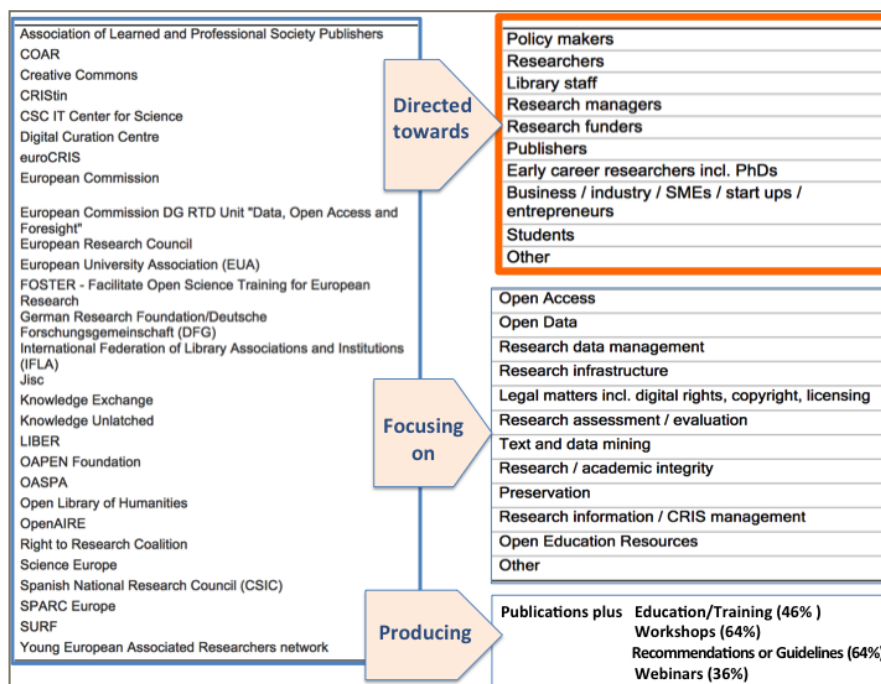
Association of Learned and Professional Society Publishers
COAR
Creative Commons
CRIStin
CSC IT Center for Science
Digital Curation Centre
euroCRIS
European Commission
European Commission DG RTD Unit "Data, Open Access and Foresight"
European Research Council
European University Association (EUA)
FOSTER - Facilitate Open Science Training for European Research
German Research Foundation/Deutsche Forschungsgemeinschaft (DFG)
International Federation of Library Associations and Institutions (IFLA)
Jisc
Knowledge Exchange
Knowledge Unlatched
LIBER
OAPEN Foundation
OASPA
Open Library of Humanities
OpenAIRE
Right to Research Coalition
Science Europe
Spanish National Research Council (CSIC)
SPARC Europe
SURF
Young European Associated Researchers network

Directed towards

Policy makers
Researchers
Library staff
Research managers
Research funders
Publishers
Early career researchers incl. PhDs
Business / industry / SMEs / start ups / entrepreneurs
Students
Other

Focusing on

Open Access
Open Data
Research data management
Research infrastructure
Legal matters incl. digital rights, copyright, licensing
Research assessment / evaluation
Text and data mining
Research / academic integrity
Preservation
Research information / CRIS management
Open Education Resources
Other

Producing

Publications plus Education/Training (46% )
Workshops (64%)
Recommendations or Guidelines (64%)
Webinars (36%)